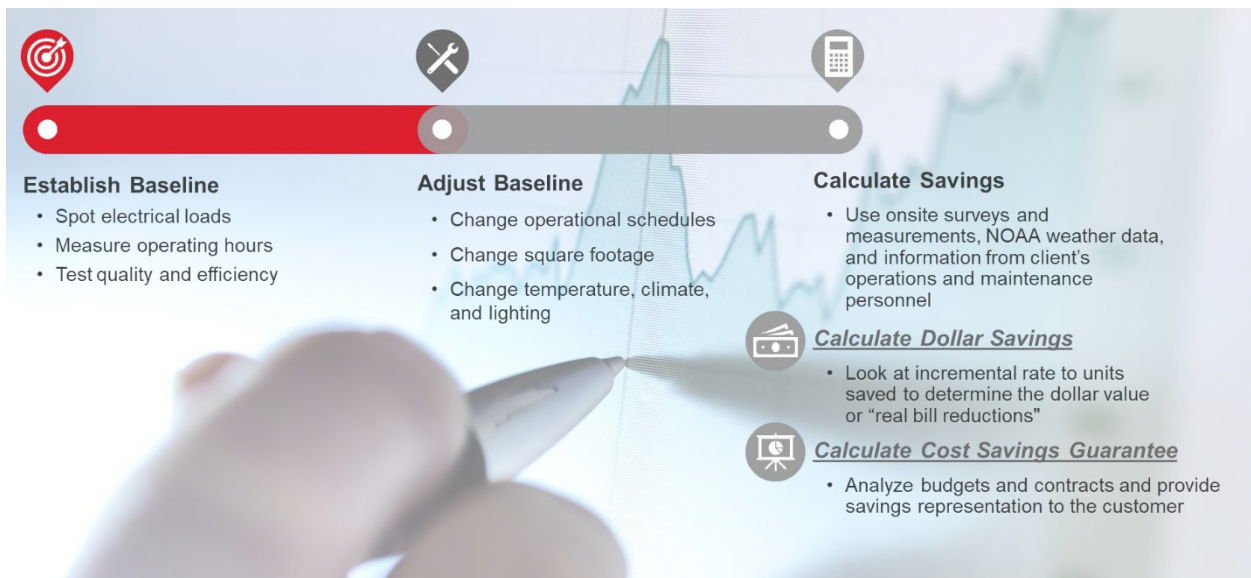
Establish Baseline

- Spot electrical loads
- Measure operating hours
- Test quality and efficiency

Adjust Baseline

- Change operational schedules
- Change square footage
- Change temperature, climate, and lighting

Calculate Savings

- Use onsite surveys and measurements, NOAA weather data, and information from client's operations and maintenance personnel

Calculate Dollar Savings

- Look at incremental rate to units saved to determine the dollar value or "real bill reductions"

Calculate Cost Savings Guarantee

- Analyze budgets and contracts and provide savings representation to the customer